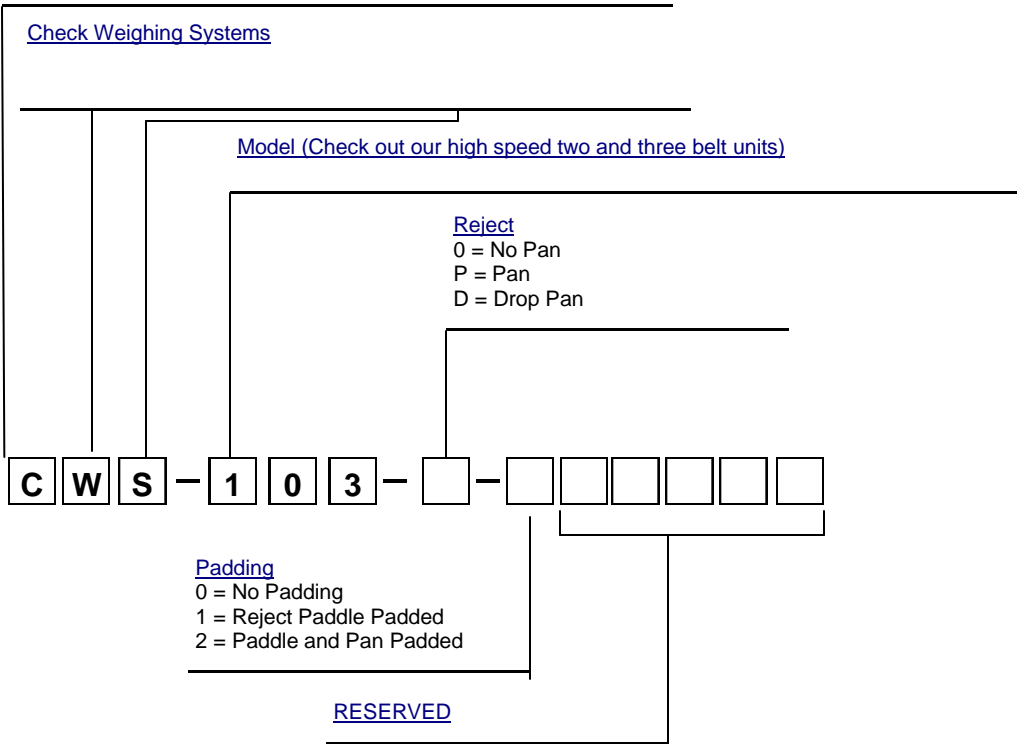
Check Weighing Systems

Model (Check out our high speed two and three belt units)

Reject
0 = No Pan
P = Pan
D = Drop Pan

C W S – 1 0 3 – – 

Padding
0 = No Padding
1 = Reject Paddle Padded
2 = Paddle and Pan Padded

RESERVED